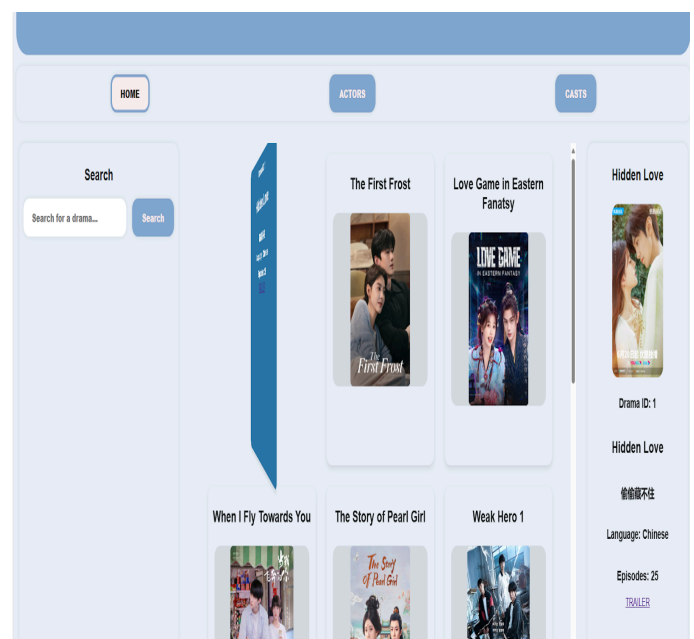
HOME
ACTORS
CASTS

Search
Search for a drama...
Search

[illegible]

The First Frost

The First Frost

Love Game in Eastern Fanatsy

LOVE GAME
IN EASTERN FANTASY

When I Fly Towards You

The Story of Pearl Girl

The Story of Pearl Girl

Weak Hero 1

Hidden Love

Drama ID: 1

Hidden Love

偷偷藏不住

Language: Chinese

Episodes: 25

TRAILER